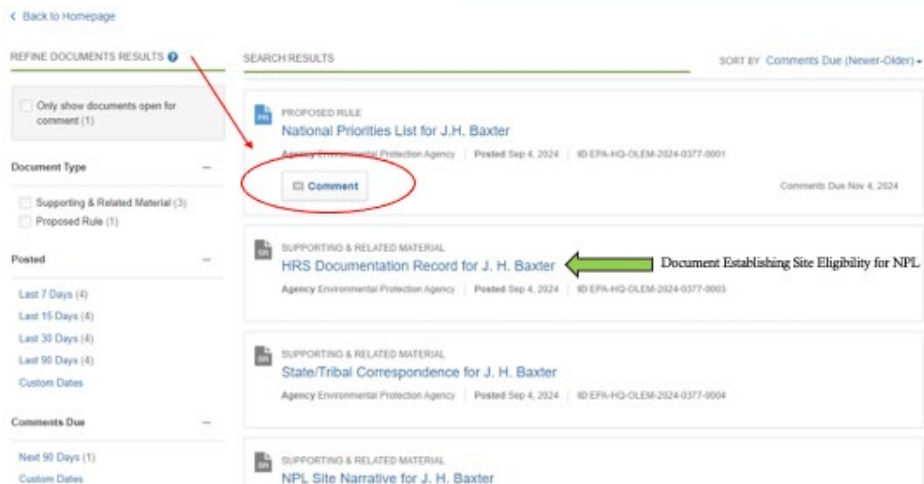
< Back to Homepage

REFINE DOCUMENTS RESULTS

Only show documents open for comment (1)

Document Type —

Supporting & Related Material (3)
Proposed Rule (1)

Posted —

Last 7 Days (4)
Last 15 Days (4)
Last 30 Days (4)
Last 90 Days (4)
Custom Dates

Comments Due —

Next 90 Days (1)
Custom Dates

SEARCH RESULTS

SORT BY Comments Due (Newer-Older)

PR
PROPOSED RULE
National Priorities List for J.H. Baxter
Agency Environmental Protection Agency | Posted Sep 4, 2024 | ID EPA-HQ-OLEM-2024-0377-0001
Comment
Comments Due Nov 4, 2024

SR
SUPPORTING & RELATED MATERIAL
HRS Documentation Record for J. H. Baxter
Agency Environmental Protection Agency | Posted Sep 4, 2024 | ID EPA-HQ-OLEM-2024-0377-0003

Document Establishing Site Eligibility for NPL

SR
SUPPORTING & RELATED MATERIAL
State/Tribal Correspondence for J. H. Baxter
Agency Environmental Protection Agency | Posted Sep 4, 2024 | ID EPA-HQ-OLEM-2024-0377-0004

SR
SUPPORTING & RELATED MATERIAL
NPL Site Narrative for J. H. Baxter